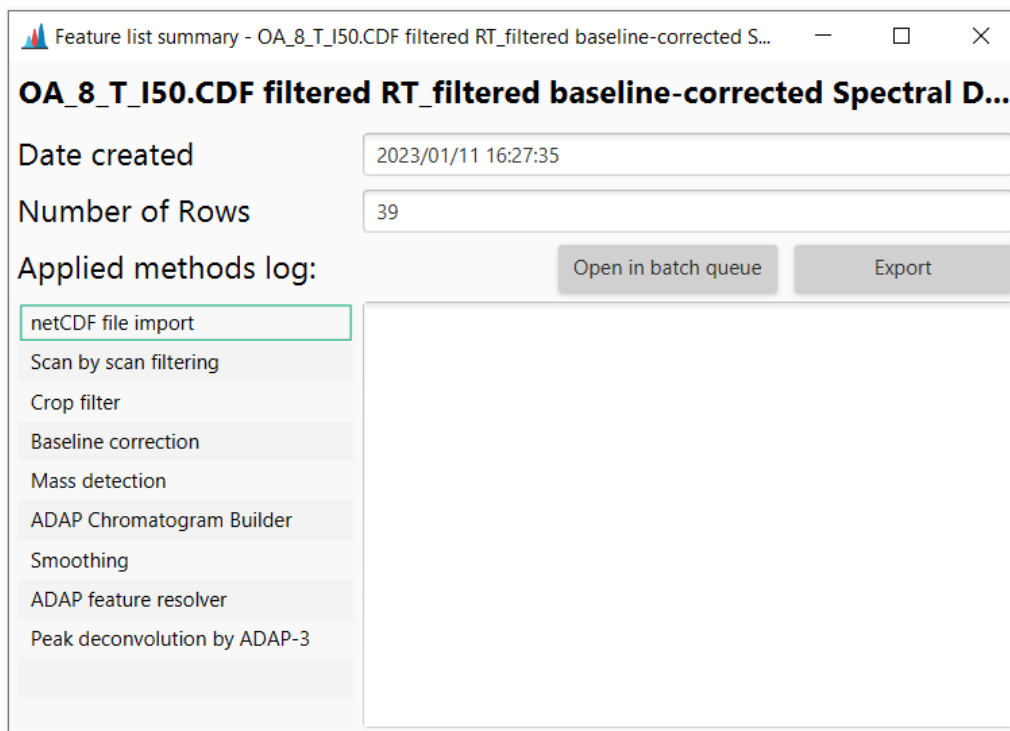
Feature list summary - OA_8_T_I50.CDF filtered RT_filtered baseline-corrected S...

OA_8_T_I50.CDF filtered RT_filtered baseline-corrected Spectral D...

Date created
2023/01/11 16:27:35

Number of Rows
39

Applied methods log:
Open in batch queue
Export

netCDF file import
Scan by scan filtering
Crop filter
Baseline correction
Mass detection
ADAP Chromatogram Builder
Smoothing
ADAP feature resolver
Peak deconvolution by ADAP-3